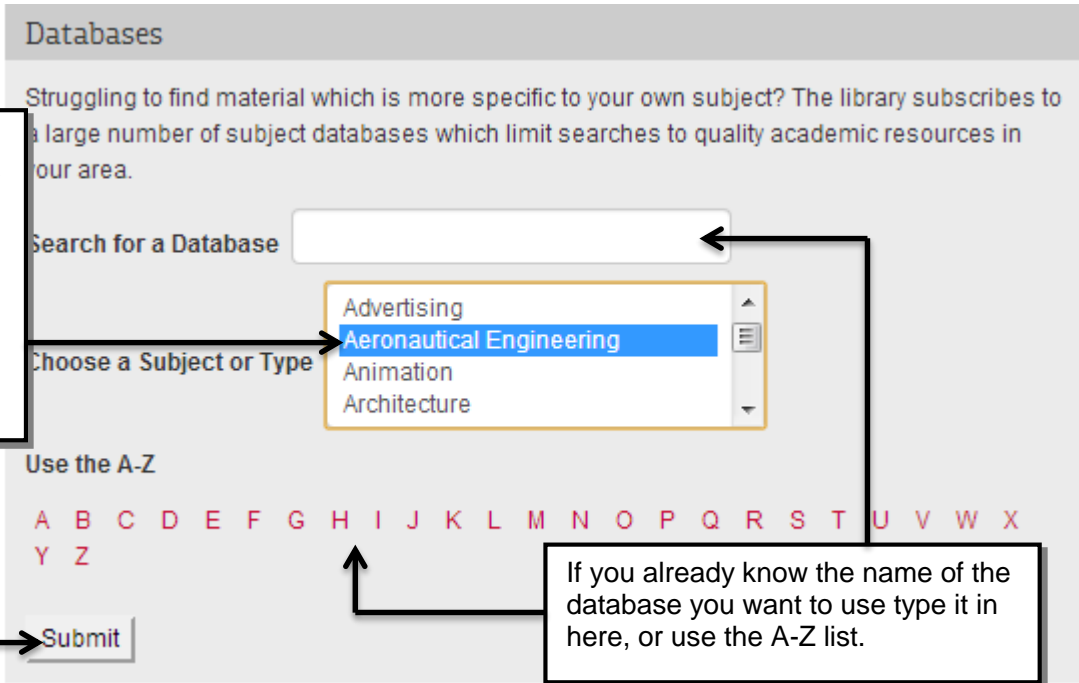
Databases

Struggling to find material which is more specific to your own subject? The library subscribes to a large number of subject databases which limit searches to quality academic resources in your area.

Search for a Database

Choose a Subject or Type

Advertising
Aeronautical Engineering
Animation
Architecture

Use the A-Z

A B C D E F G H I J K L M N O P Q R S T U V W X Y Z

Submit

If you already know the name of the database you want to use type it in here, or use the A-Z list.